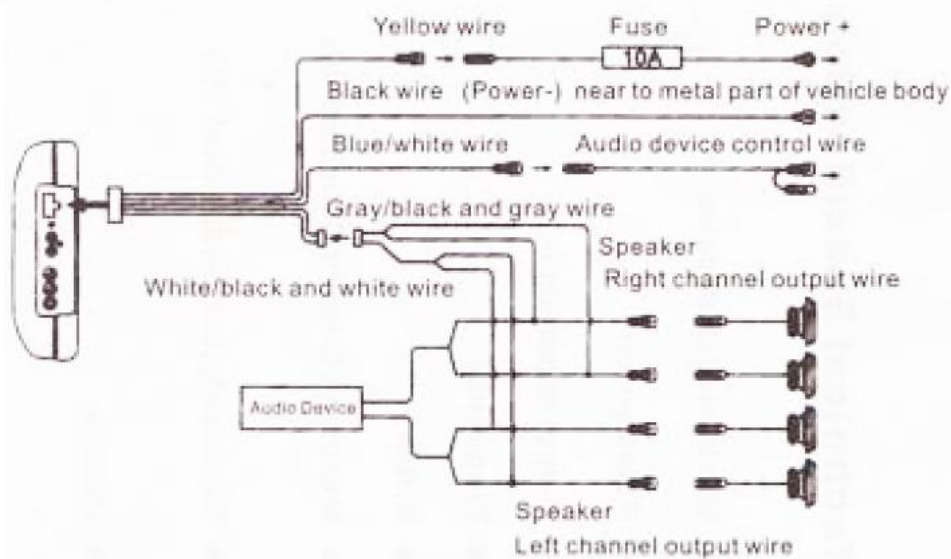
Yellow wire

Fuse

10A

Power +

Black wire (Power-) near to metal part of vehicle body

Blue/white wire

Audio device control wire

Gray/black and gray wire

Speaker

Right channel output wire

White/black and white wire

Audio Device

Speaker

Left channel output wire